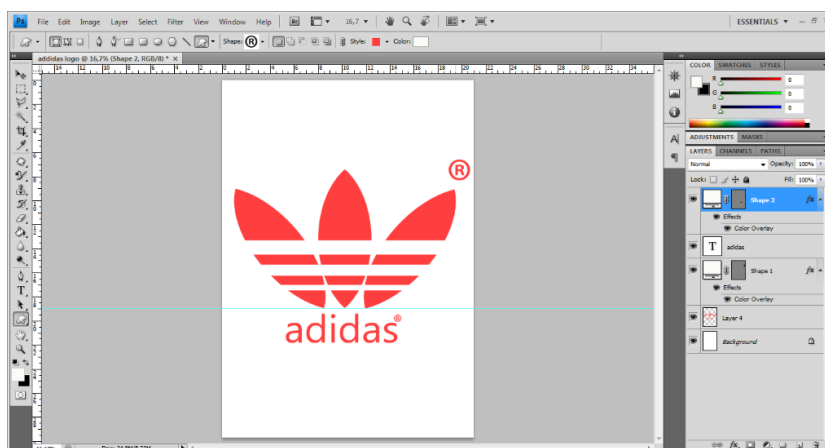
Ps File Edit Image Layer Select Filter View Window Help 16,7 ESSENTIALS

Shape: Style: Color:

adidas logo @ 16,7% (Shape 2, RGB/8) * ×

®

adidas®

COLOR SWATCHES STYLES

R 0
G 0
B 0

ADJUSTMENTS MASKS

LAYERS CHANNELS PATHS

Normal Opacity: 100%

Lock: Fill: 100%

Shape 2 fx
Effects
Color Overlay
T adidas
Shape 1 fx
Effects
Color Overlay
Layer 4
Background